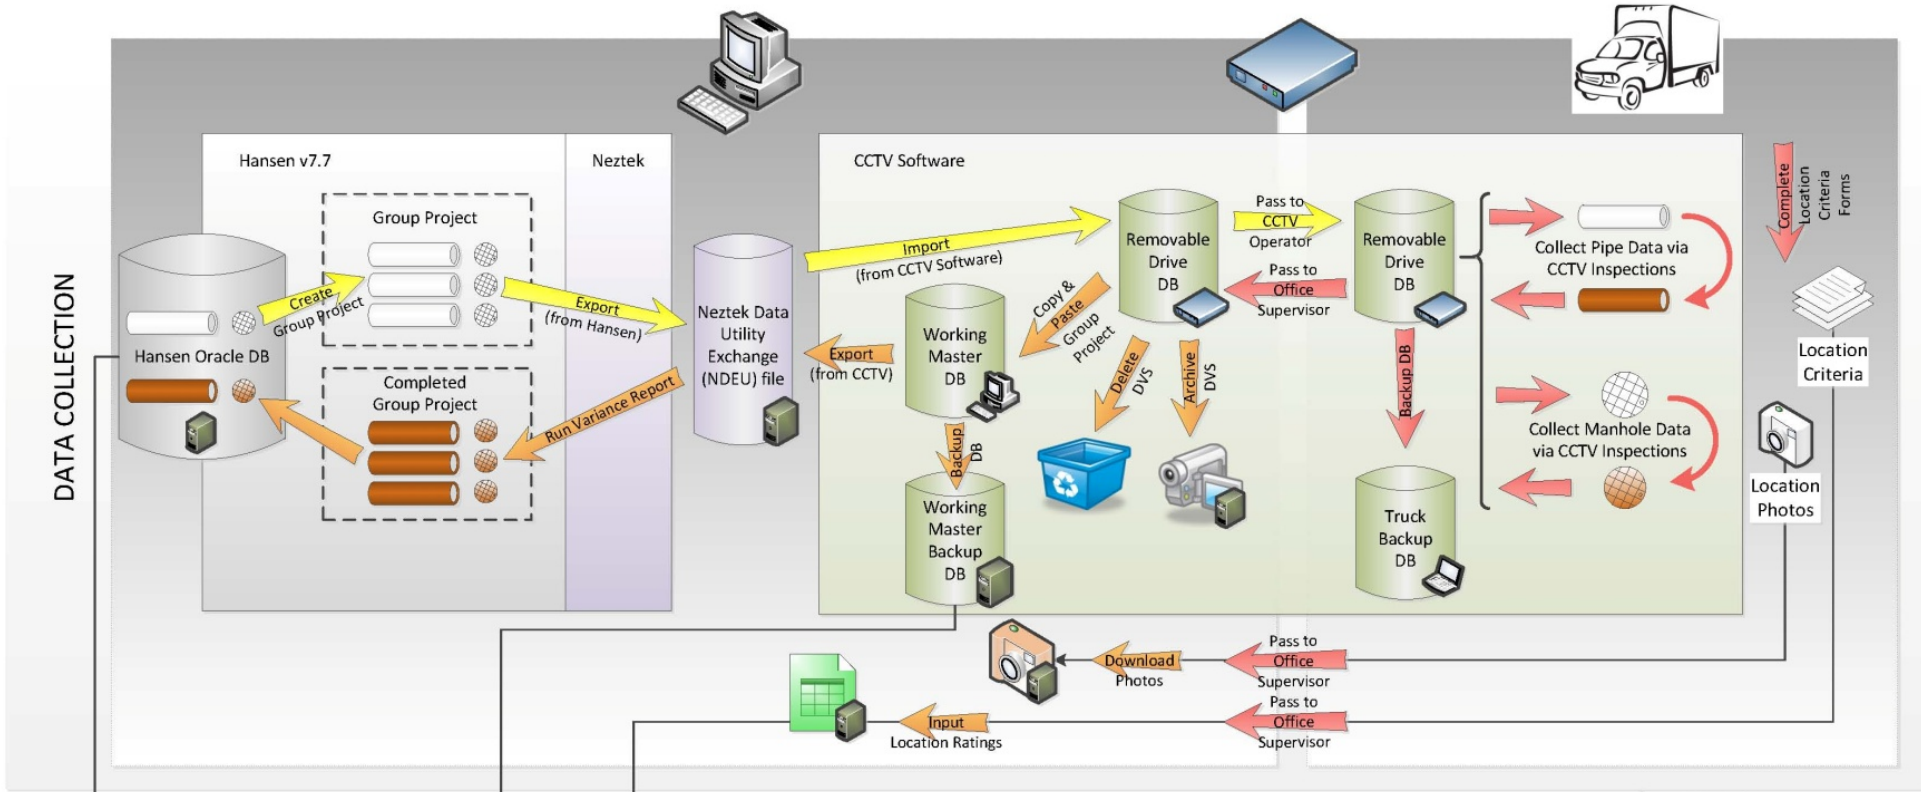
DATA COLLECTION

Hansen v7.7

Neztek

CCTV Software

Hansen Oracle DB

Group Project

Create
Group Project

Completed
Group Project

Run Variance Report

Export
(from Hansen)

Neztek Data Utility Exchange (NDEU) file

Import
(from CCTV Software)

Export
(from CCTV)

Working Master DB

Backup DB

Working Master Backup DB

Copy & Paste Group Project

Removable Drive DB

Delete DVS

Archive DVS

Pass to CCTV Operator

Pass to Office Supervisor

Removable Drive DB

Backup DB

Truck Backup DB

Collect Pipe Data via CCTV Inspections

Collect Manhole Data via CCTV Inspections

Complete Location Criteria Forms

Location Criteria

Location Photos

Download Photos

Pass to Office Supervisor

Input Location Ratings

Pass to Office Supervisor